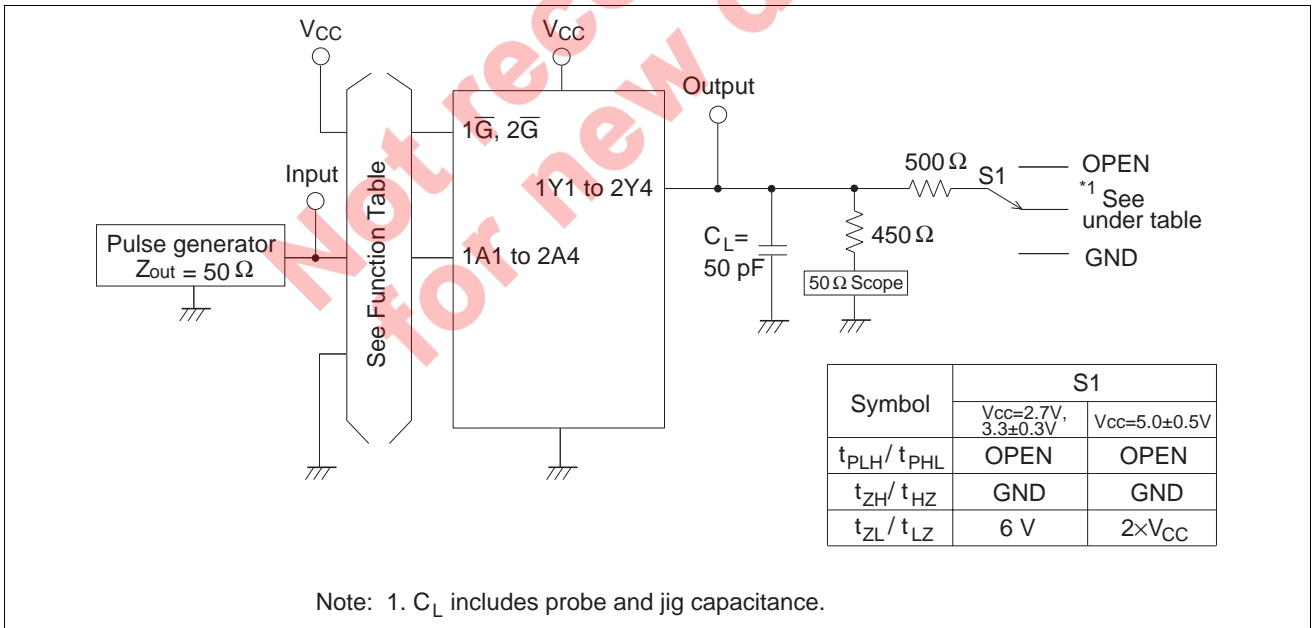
Not recommended for new design

$V_{CC}$

$V_{CC}$

Output

$1\overline{G}$, $2\overline{G}$

1Y1 to 2Y4

500 Ω

S1

OPEN

*1 See under table

GND

Input

See Function Table

Pulse generator
$Z_{out}$ = 50 Ω

1A1 to 2A4

$C_L$ = 50 pF

450 Ω

50 Ω Scope

| Symbol | S1 | |
|---|---|---|
| | Vcc=2.7V, 3.3±0.3V | Vcc=5.0±0.5V |
| $t_{PLH}$ / $t_{PHL}$ | OPEN | OPEN |
| $t_{ZH}$ / $t_{HZ}$ | GND | GND |
| $t_{ZL}$ / $t_{LZ}$ | 6 V | 2×$V_{CC}$ |

Note: 1. $C_L$ includes probe and jig capacitance.